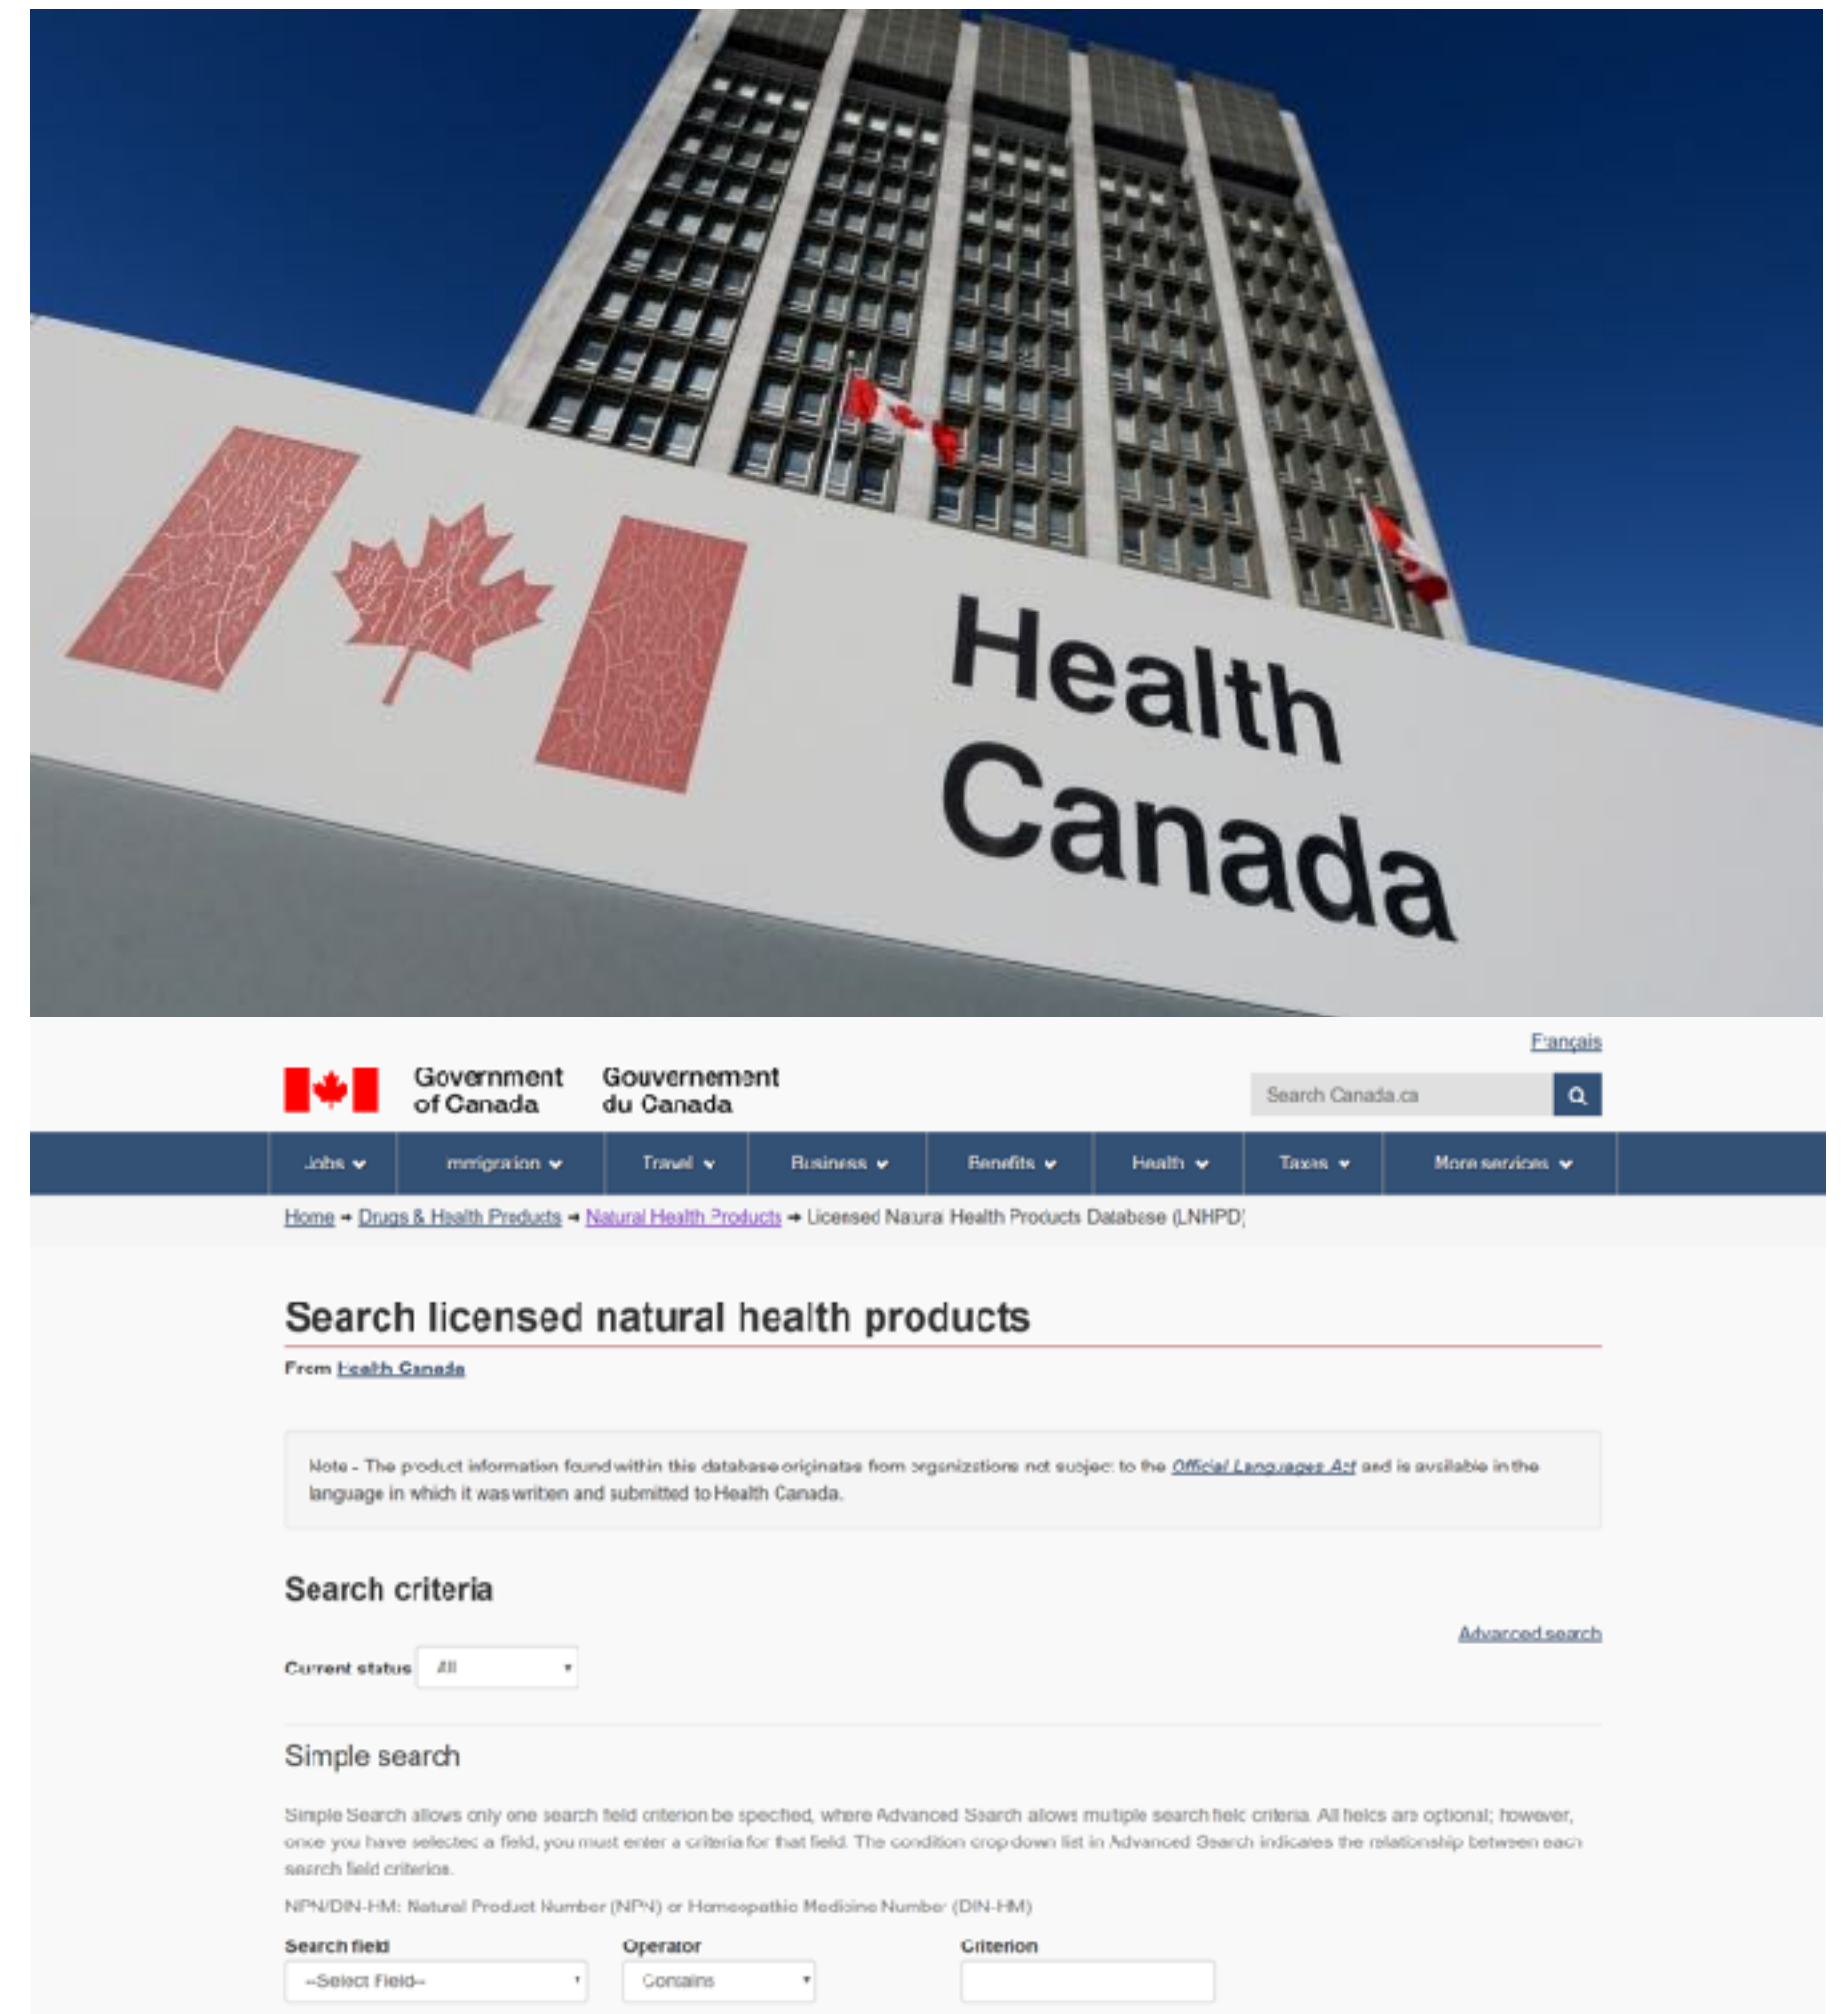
Health Canada

Français

Government of Canada Gouvernement du Canada

Search Canada.ca

Jobs Immigration Travel Business Benefits Health Taxes More services

Home → Drugs & Health Products → Natural Health Products → Licensed Natural Health Products Database (LNHPD)

Search licensed natural health products

From Health Canada

Note - The product information found within this database originates from organizations not subject to the Official Languages Act and is available in the language in which it was written and submitted to Health Canada.

Search criteria

Advanced search

Current status All

Simple search

Simple Search allows only one search field criterion be specified, where Advanced Search allows multiple search field criteria. All fields are optional; however, once you have selected a field, you must enter a criteria for that field. The condition drop down list in Advanced Search indicates the relationship between each search field criterion.

NPN/DIN-HM: Natural Product Number (NPN) or Homeopathic Medicine Number (DIN-HM)

Search field
--Select Field--

Operator
Contains

Criterion